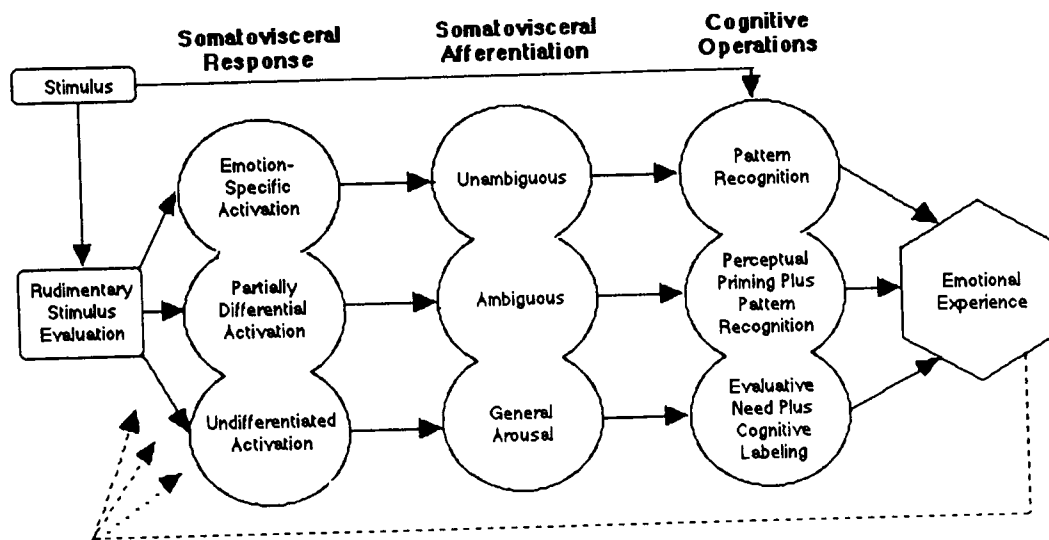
Somatovisceral Response

Somatovisceral Afferentiation

Cognitive Operations

Stimulus

Rudimentary Stimulus Evaluation

Emotion-Specific Activation

Partially Differential Activation

Undifferentiated Activation

Unambiguous

Ambiguous

General Arousal

Pattern Recognition

Perceptual Priming Plus Pattern Recognition

Evaluative Need Plus Cognitive Labeling

Emotional Experience